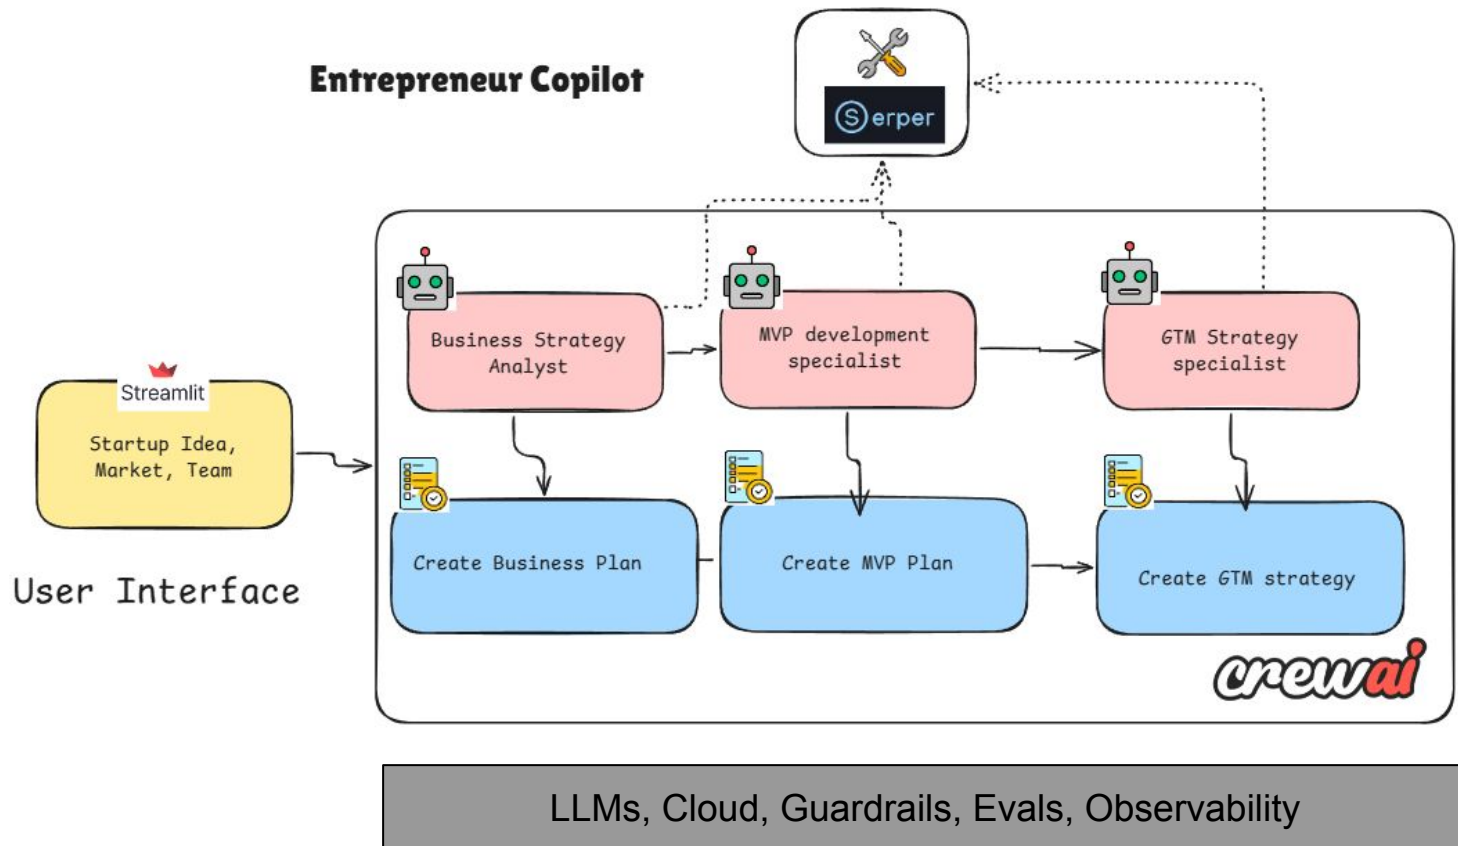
Entrepreneur Copilot

Serper

Streamlit

Startup Idea, Market, Team

User Interface

Business Strategy Analyst

MVP development specialist

GTM Strategy specialist

Create Business Plan

Create MVP Plan

Create GTM strategy

crewai

LLMs, Cloud, Guardrails, Evals, Observability